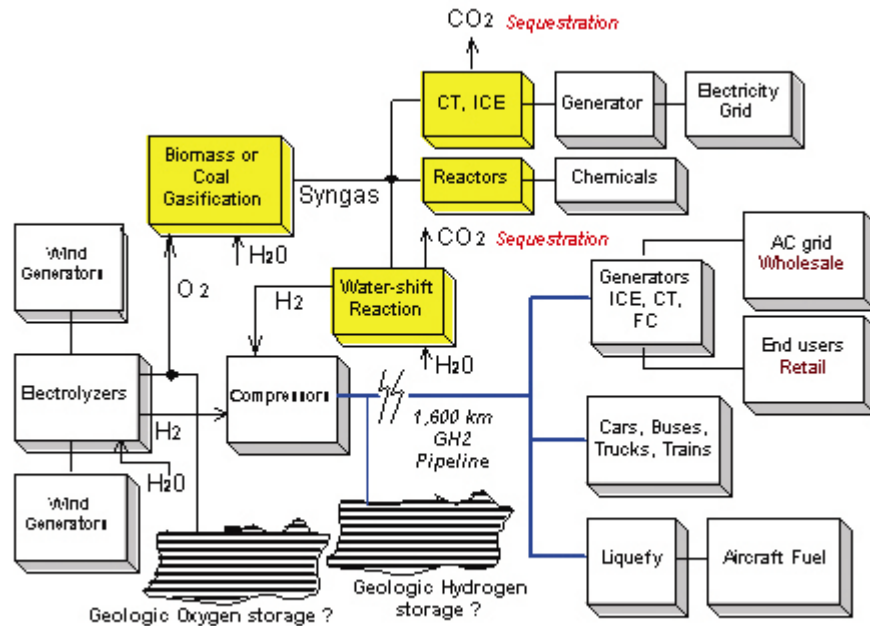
$CO_2$ Sequestration

CT, ICE

Generator

Electricity Grid

Biomass or Coal Gasification

Syngas

Reactors

Chemicals

$H_2O$

$CO_2$ Sequestration

Wind Generators

$O_2$

$H_2$

Water-shift Reaction

AC grid Wholesale

Generators ICE, CT, FC

End users Retail

$H_2O$

Electrolyzers

Compressors

$H_2$

1,600 km GH2 Pipeline

Cars, Buses, Trucks, Trains

$H_2O$

Wind Generators

Liquefy

Aircraft Fuel

Geologic Oxygen storage ?

Geologic Hydrogen storage ?